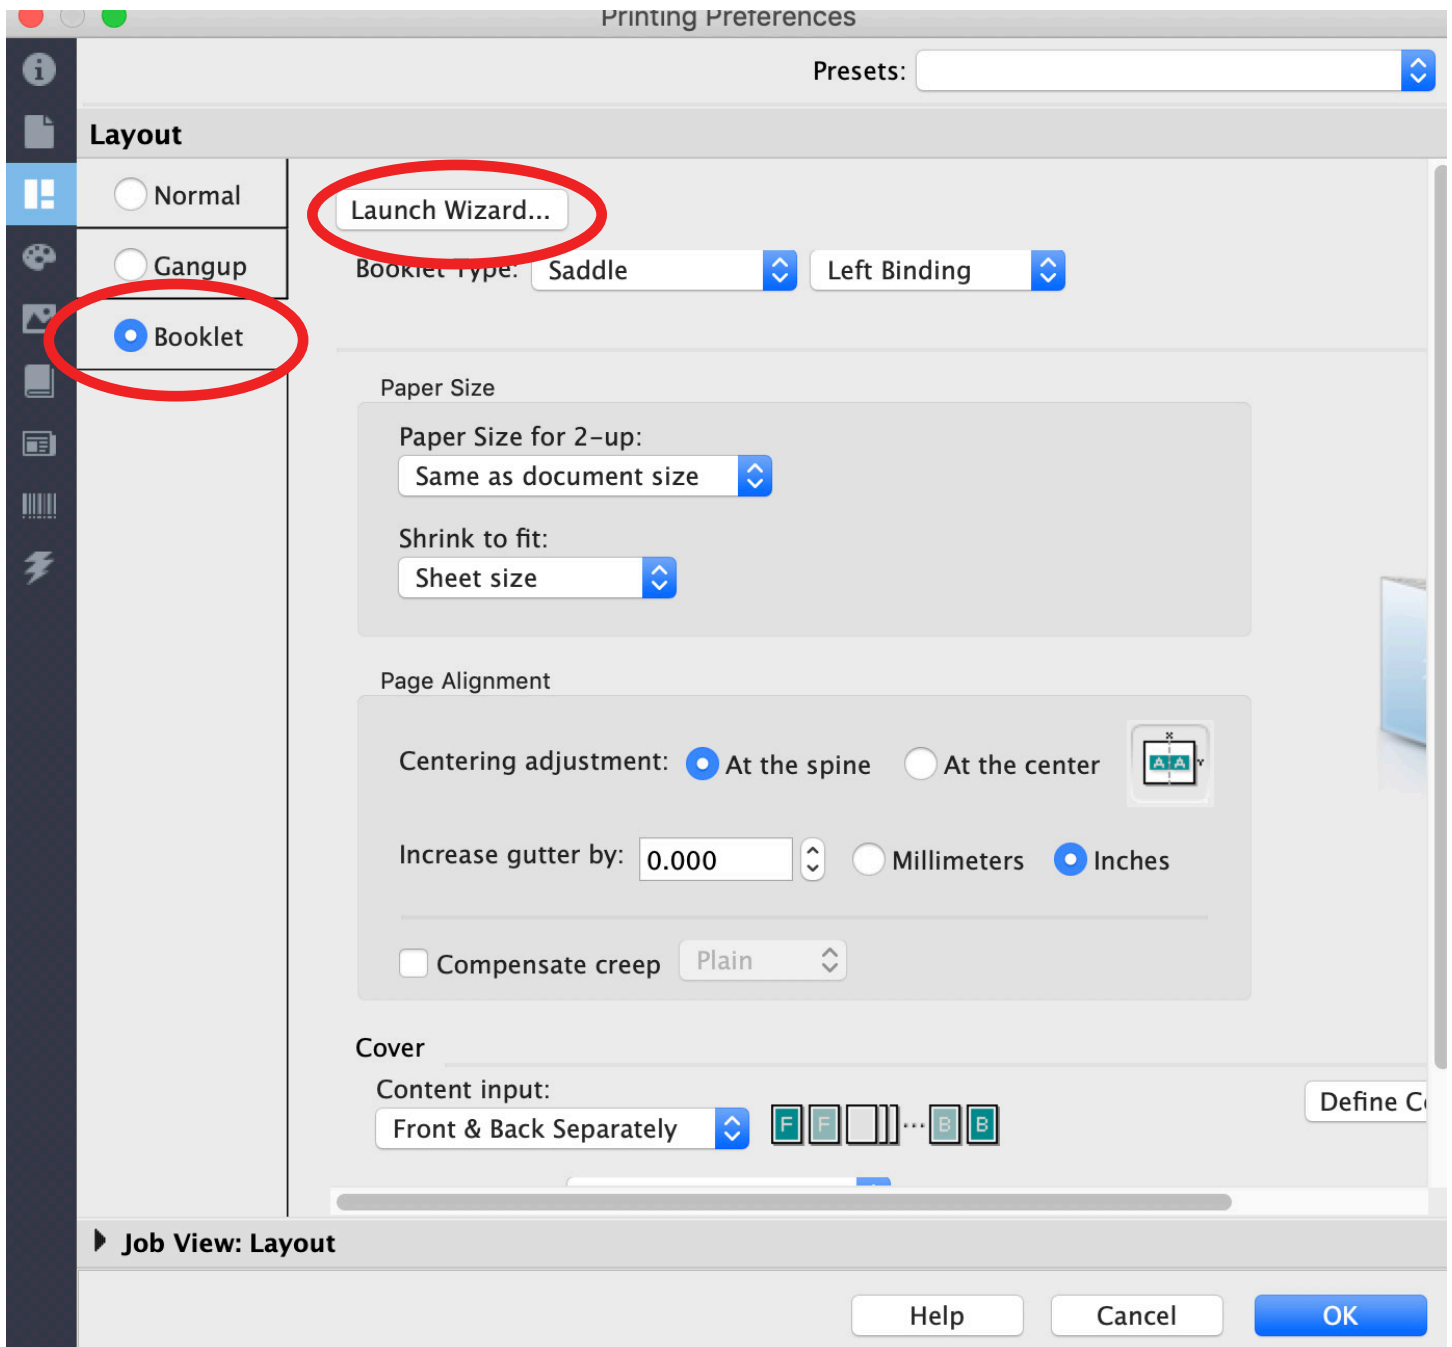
Printing Preferences

Presets:

Layout

Normal

Gangup

Booklet

Launch Wizard...

Booklet Type: Saddle Left Binding

Paper Size

Paper Size for 2-up:

Same as document size

Shrink to fit:

Sheet size

Page Alignment

Centering adjustment: At the spine At the center

A A

Increase gutter by: 0.000 Millimeters Inches

Compensate creep Plain

Cover

Content input:

Front & Back Separately

F F ... B B

Define C

Job View: Layout

Help Cancel OK